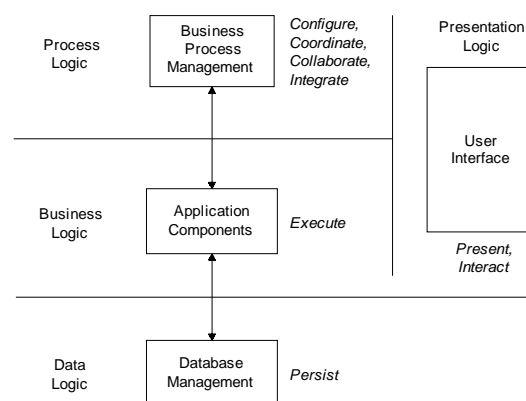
Process Logic

Business Process Management

Configure, Coordinate, Collaborate, Integrate

Presentation Logic

User Interface

Business Logic

Application Components

Execute

Present, Interact

Data Logic

Database Management

Persist